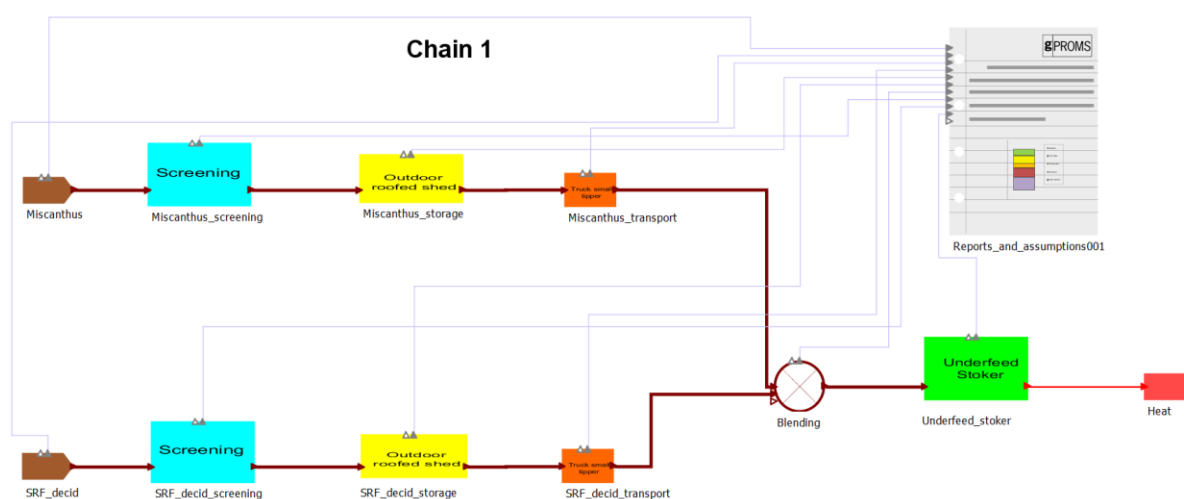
Chain 1

gPROMS

Miscanthus

Screening

Miscanthus_screening

Outdoor roofed shed

Miscanthus_storage

Truck small tipper

Miscanthus_transport

Reports_and_assumptions001

Underfeed Stoker

Underfeed_stoker

Blending

Heat

SRF_decid

Screening

SRF_decid_screening

Outdoor roofed shed

SRF_decid_storage

Truck small tipper

SRF_decid_transport